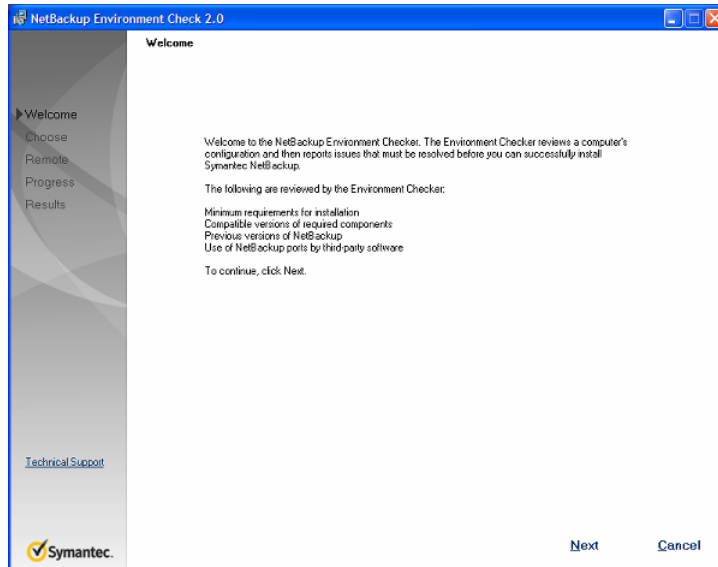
NetBackup Environment Check 2.0

Welcome

Welcome
Choose
Remote
Progress
Results

Welcome to the NetBackup Environment Checker. The Environment Checker reviews a computer's configuration and then reports issues that must be resolved before you can successfully install Symantec NetBackup.

The following are reviewed by the Environment Checker:

Minimum requirements for installation
Compatible versions of required components
Previous versions of NetBackup
Use of NetBackup ports by third-party software

To continue, click Next.

Technical Support

Symantec.

Next

Cancel